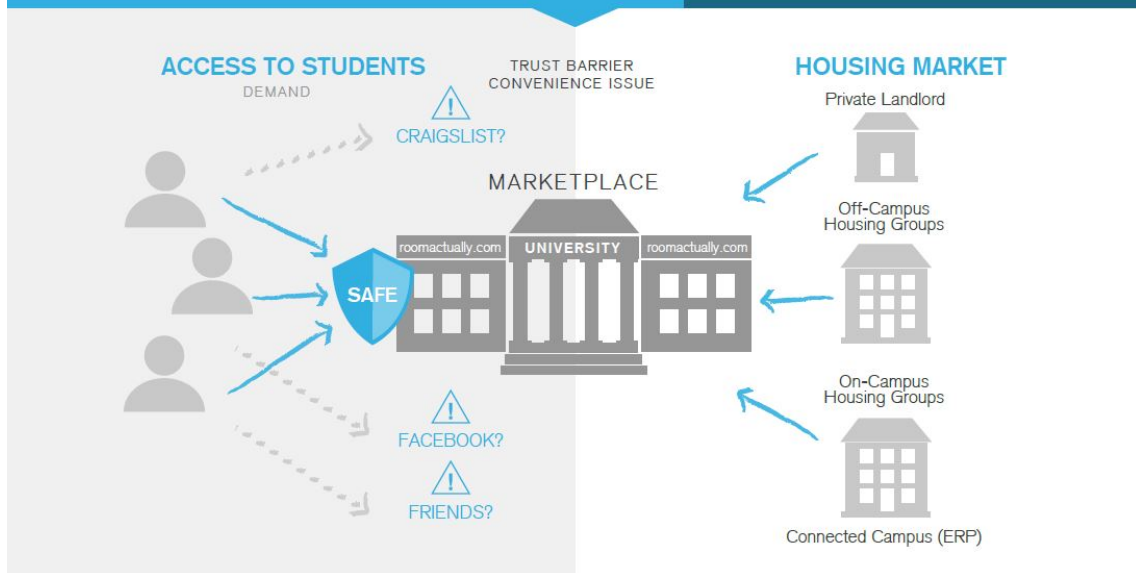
ACCESS TO STUDENTS
DEMAND

TRUST BARRIER
CONVENIENCE ISSUE

HOUSING MARKET

Private Landlord

CRAIGSLIST?

MARKETPLACE

Off-Campus
Housing Groups

roomactually.com
UNIVERSITY
roomactually.com

SAFE

On-Campus
Housing Groups

FACEBOOK?

FRIENDS?

Connected Campus (ERP)